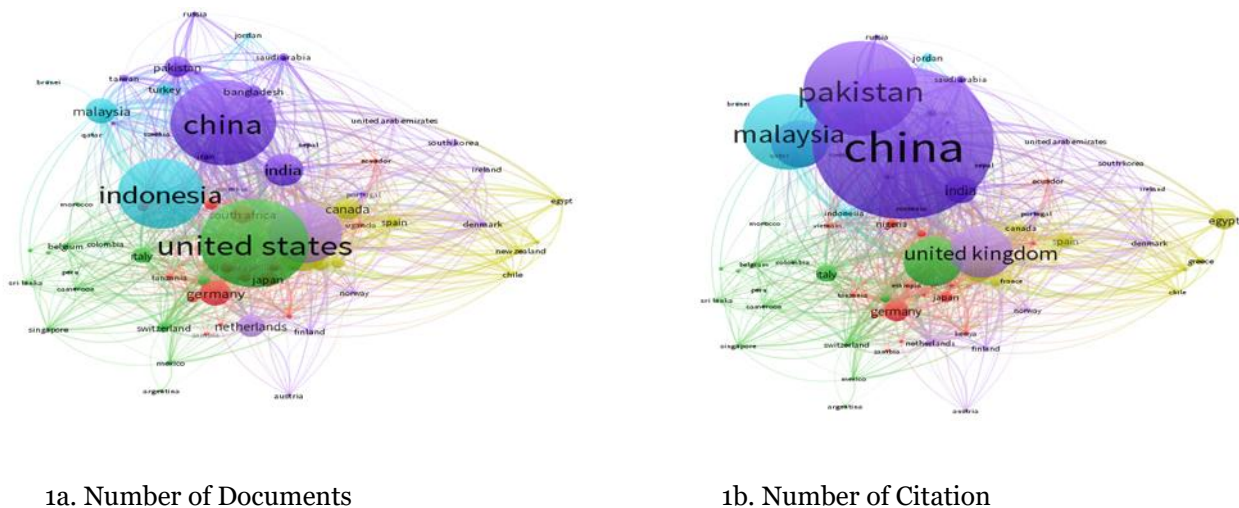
russia
jordan
saudi arabia
pakistan
brunei
taiwan
turkey
bangladesh
malaysia
qatar
china
united arab emirates
nepal
south korea
india
ecuador
ireland
indonesia
portugal
egypt
morocco
south africa
canada
spain
denmark
belgium
colombia
united states
uganda
italy
new zealand
peru
tanzania
chile
sri lanka
cameroon
germany
japan
norway
singapore
switzerland
netherlands
finland
mexico
argentina
austria

russia
jordan
saudi arabia
pakistan
brunei
malaysia
china
united arab emirates
qatar
south korea
nepal
india
ecuador
ireland
indonesia
portugal
egypt
morocco
nigeria
canada
spain
denmark
united kingdom
belgium
colombia
greece
italy
peru
ethiopia
france
chile
sri lanka
cameroon
tanzania
japan
norway
germany
singapore
switzerland
kenya
netherlands
zambia
finland
mexico
argentina
austria

1a. Number of Documents

1b. Number of Citation